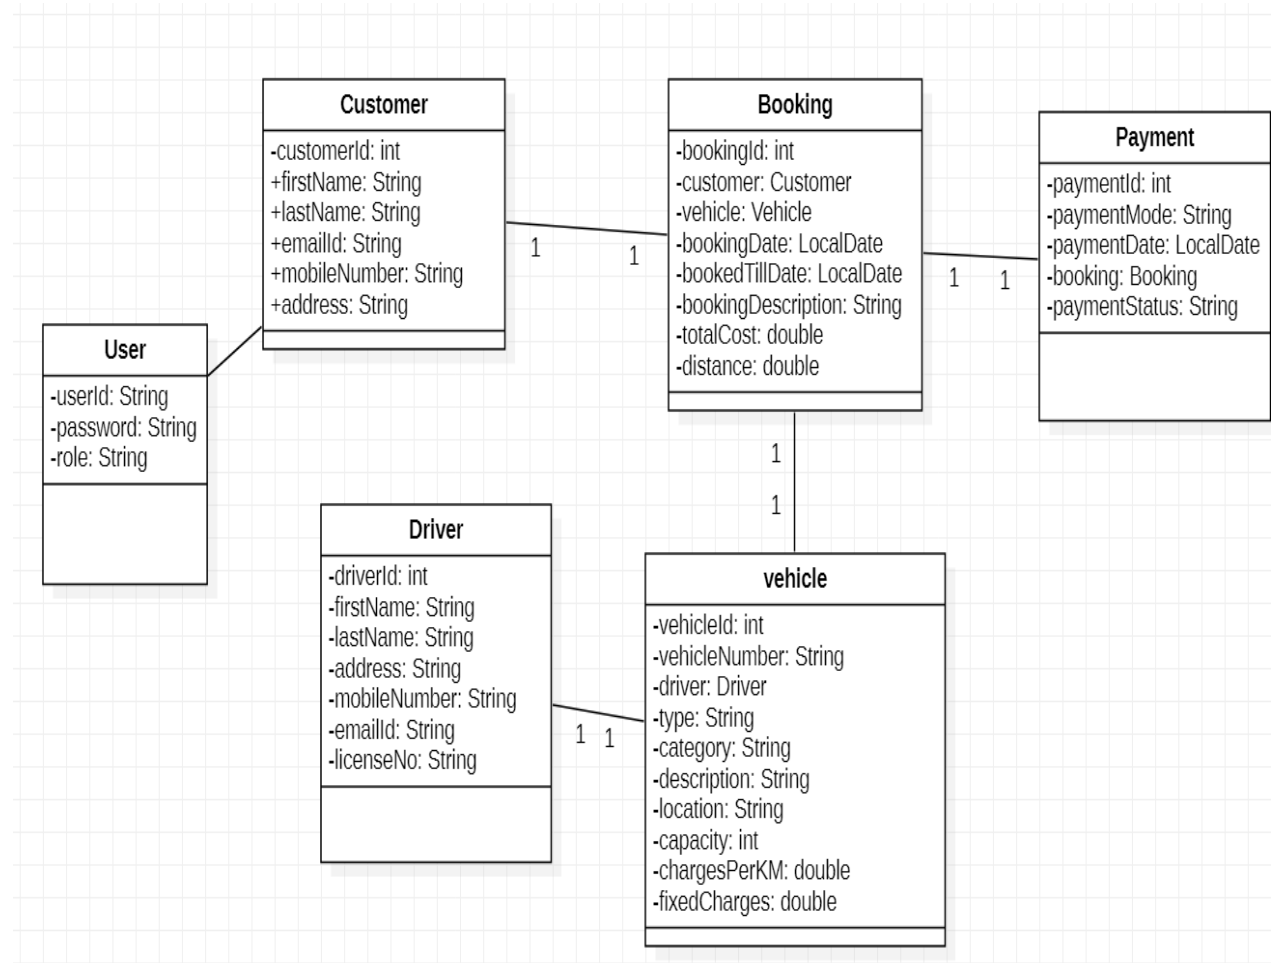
Customer
-customerId: int
+firstName: String
+lastName: String
+emailId: String
+mobileNumber: String
+address: String

1 1

Booking
-bookingId: int
-customer: Customer
-vehicle: Vehicle
-bookingDate: LocalDate
-bookedTillDate: LocalDate
-bookingDescription: String
-totalCost: double
-distance: double

1 1

Payment
-paymentId: int
-paymentMode: String
-paymentDate: LocalDate
-booking: Booking
-paymentStatus: String

User
-userId: String
-password: String
-role: String

1

1

Driver
-driverId: int
-firstName: String
-lastName: String
-address: String
-mobileNumber: String
-emailId: String
-licenseNo: String

1 1

vehicle
-vehicleId: int
-vehicleNumber: String
-driver: Driver
-type: String
-category: String
-description: String
-location: String
-capacity: int
-chargesPerKM: double
-fixedCharges: double